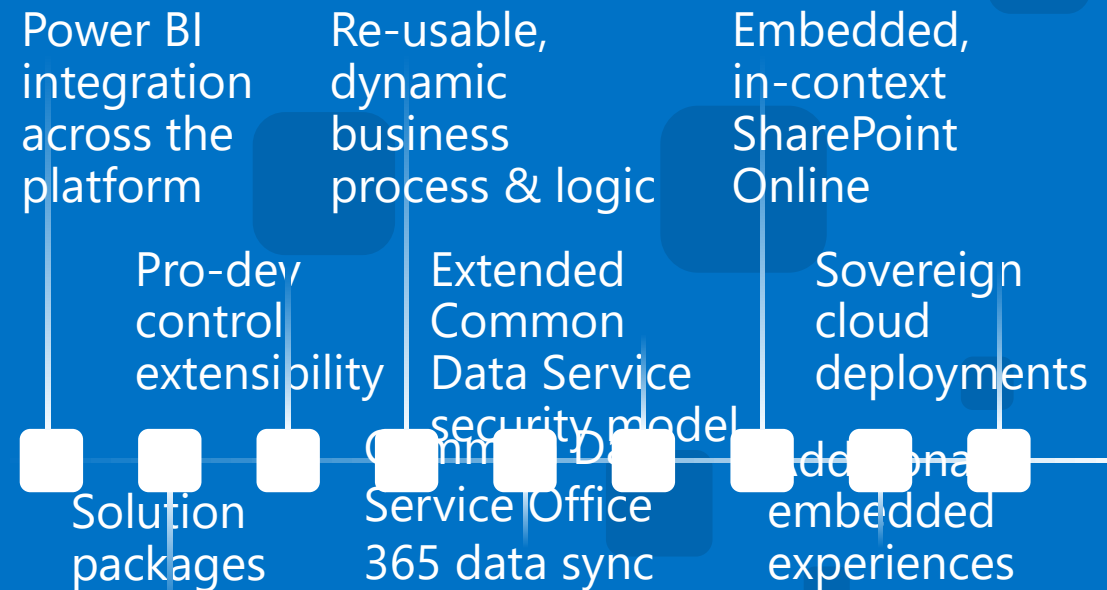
Power BI integration across the platform

Re-usable, dynamic business process & logic

Embedded, in-context SharePoint Online

Pro-dev control extensibility

Extended Common Data Service security model

Sovereign cloud deployments

Solution packages

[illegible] Service Office 365 data sync

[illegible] embedded experiences